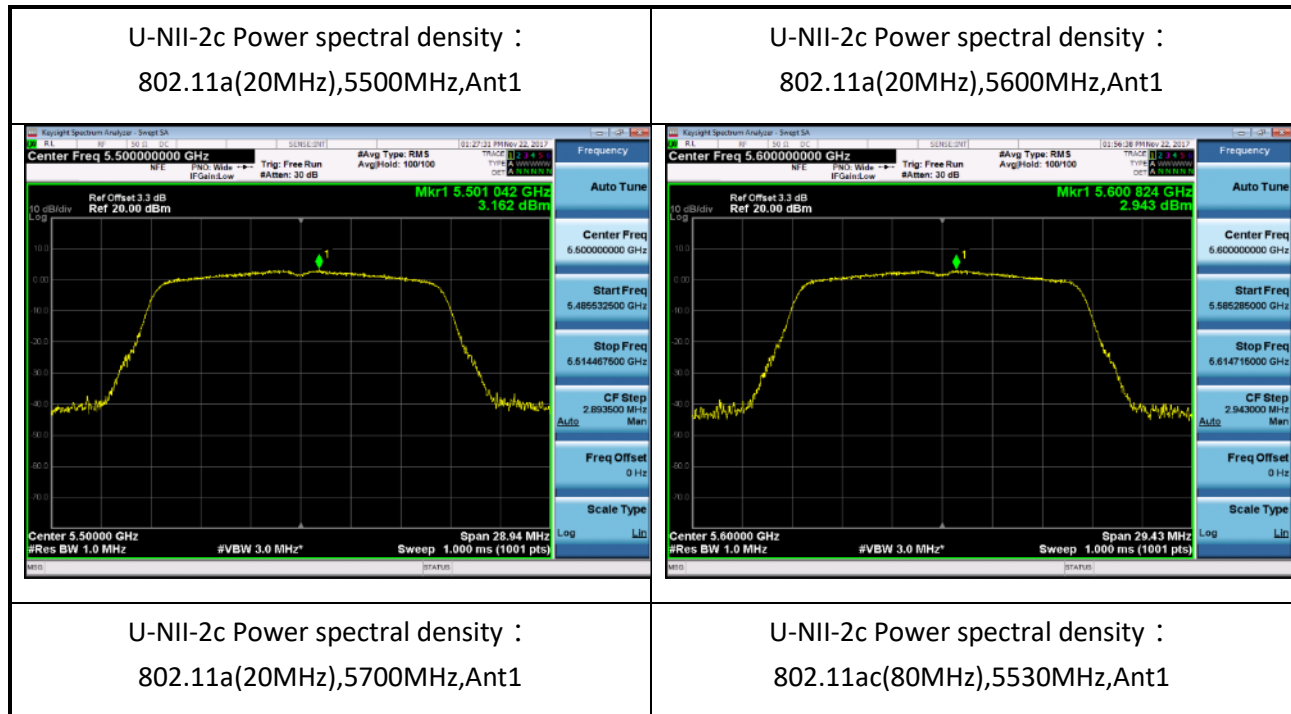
| U-NII-2c Power spectral density：802.11a(20MHz),5500MHz,Ant1 | U-NII-2c Power spectral density：802.11a(20MHz),5600MHz,Ant1 |
|---|---|
| Keysight Spectrum Analyzer - Swept SA RL RF 50 Ω DC SENSE:INT 01:27:21 PM Nov 22, 2017 Center Freq 5.500000000 GHz NFE PNO: Wide IFGain:Low Trig: Free Run #Atten: 30 dB #Avg Type: RMS Avg\|Hold: 100/100 TRACE 1 2 3 4 5 6 TYPE A WWWWW DET A NNNNN Frequency Ref Offset 3.3 dB 10 dB/div Ref 20.00 dBm Log Mkr1 5.501 042 GHz 3.162 dBm 10.0 0.00 -10.0 -20.0 -30.0 -40.0 -50.0 -60.0 -70.0 1 Center 5.50000 GHz #Res BW 1.0 MHz #VBW 3.0 MHz* Span 28.94 MHz Sweep 1.000 ms (1001 pts) Auto Tune Center Freq 5.500000000 GHz Start Freq 5.485532500 GHz Stop Freq 5.514467500 GHz CF Step 2.893500 MHz Auto Man Freq Offset 0 Hz Scale Type Log Lin MSG STATUS | Keysight Spectrum Analyzer - Swept SA RL RF 50 Ω DC SENSE:INT 01:56:38 PM Nov 22, 2017 Center Freq 5.600000000 GHz NFE PNO: Wide IFGain:Low Trig: Free Run #Atten: 30 dB #Avg Type: RMS Avg\|Hold: 100/100 TRACE 1 2 3 4 5 6 TYPE A WWWWW DET A NNNNN Frequency Ref Offset 3.3 dB 10 dB/div Ref 20.00 dBm Log Mkr1 5.600 824 GHz 2.943 dBm 10.0 0.00 -10.0 -20.0 -30.0 -40.0 -50.0 -60.0 -70.0 1 Center 5.60000 GHz #Res BW 1.0 MHz #VBW 3.0 MHz* Span 29.43 MHz Sweep 1.000 ms (1001 pts) Auto Tune Center Freq 5.600000000 GHz Start Freq 5.585285000 GHz Stop Freq 5.614715000 GHz CF Step 2.943000 MHz Auto Man Freq Offset 0 Hz Scale Type Log Lin MSG STATUS |
| U-NII-2c Power spectral density：802.11a(20MHz),5700MHz,Ant1 | U-NII-2c Power spectral density：802.11ac(80MHz),5530MHz,Ant1 |